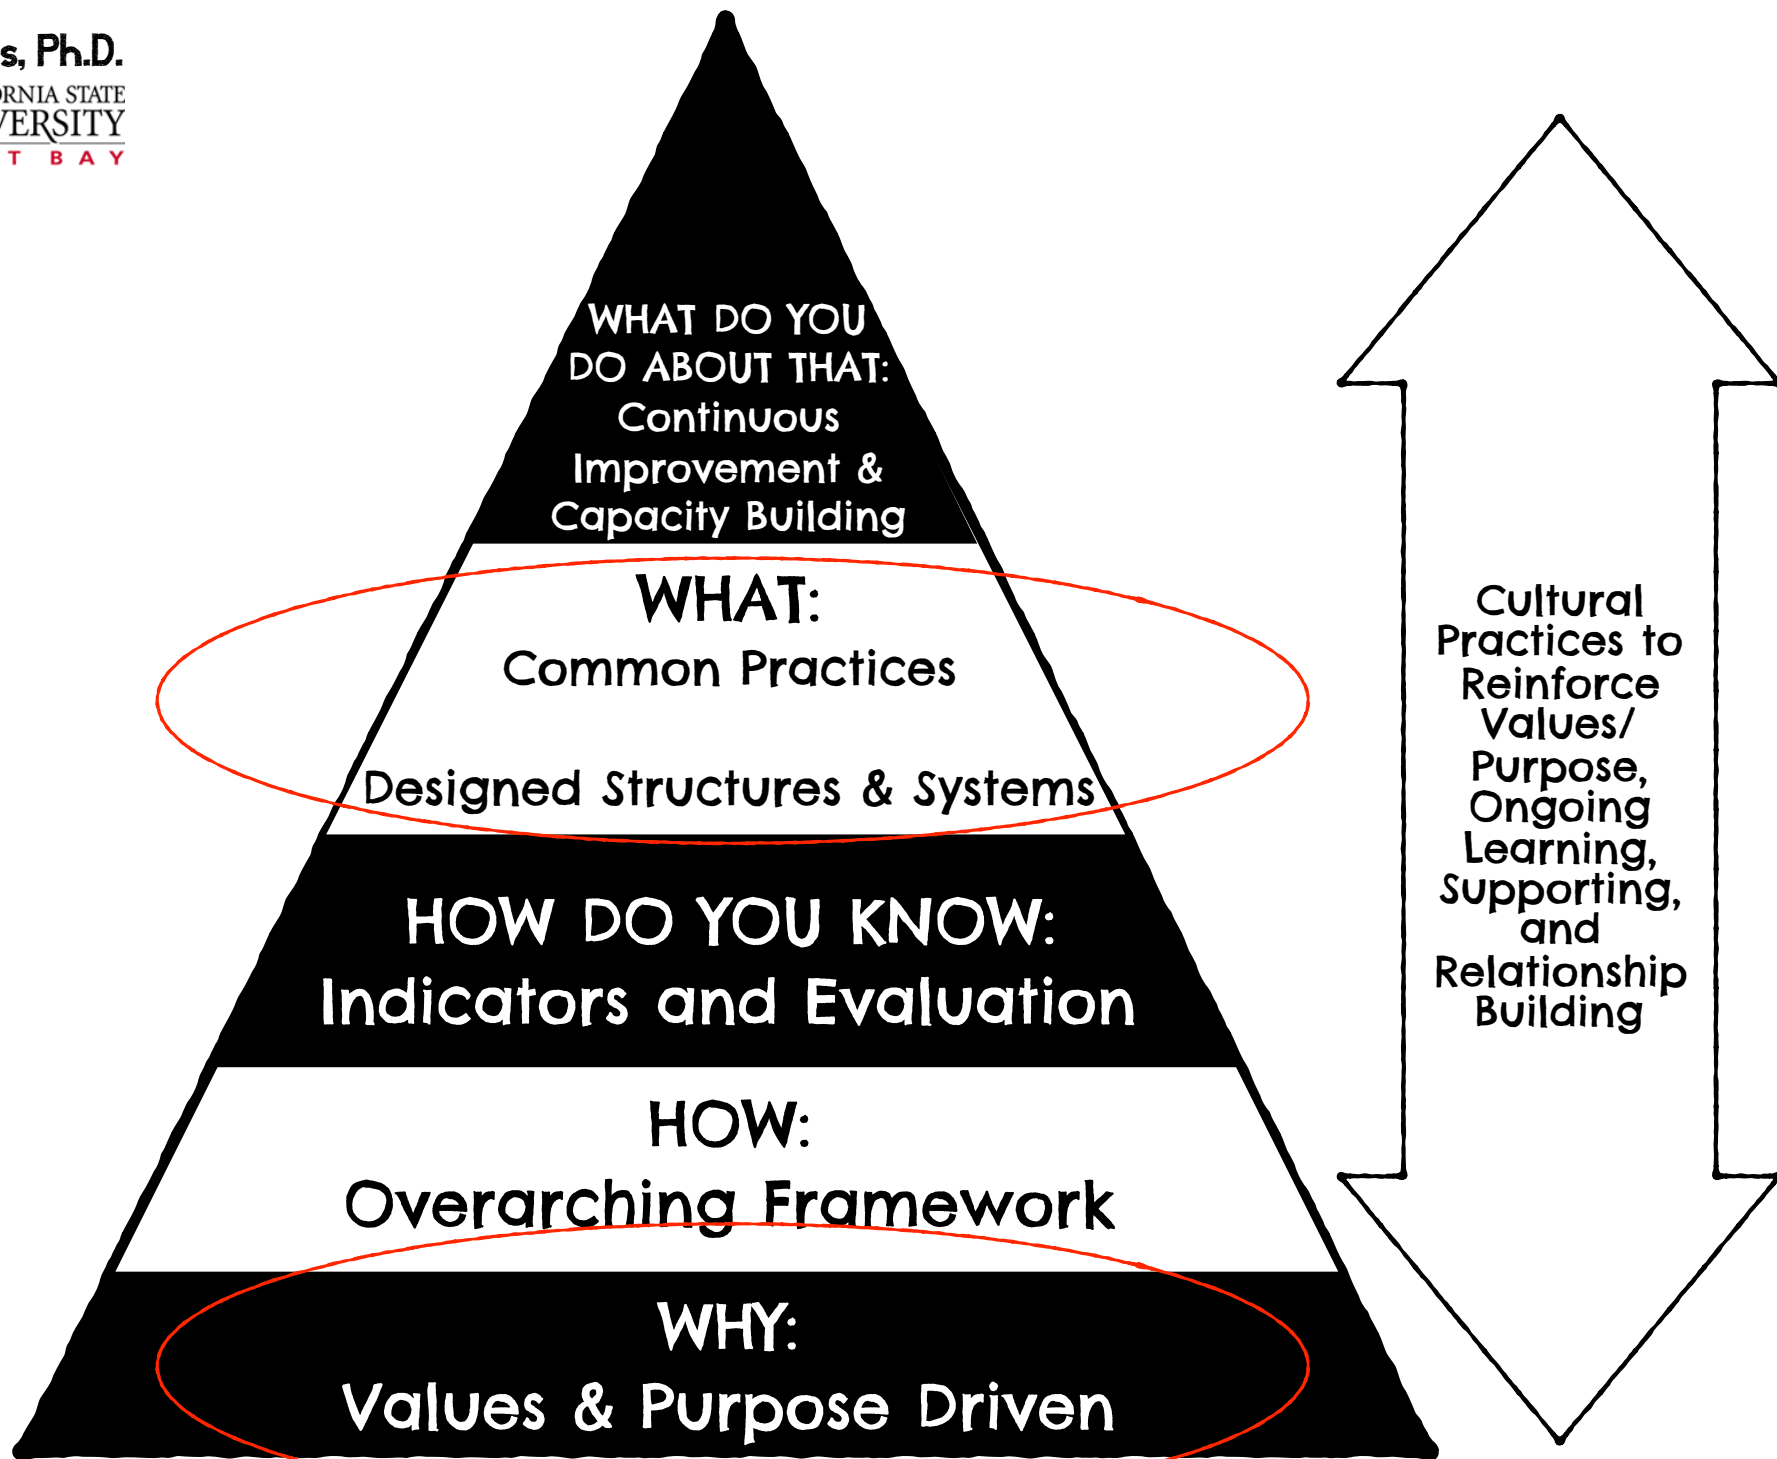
s, Ph.D.
RNIA STATE
VERSITY
T BAY

WHAT DO YOU DO ABOUT THAT: Continuous Improvement & Capacity Building

WHAT:
Common Practices

Designed Structures & Systems

HOW DO YOU KNOW:
Indicators and Evaluation

HOW:
Overarching Framework

WHY:
Values & Purpose Driven

Cultural Practices to Reinforce Values/ Purpose, Ongoing Learning, Supporting, and Relationship Building